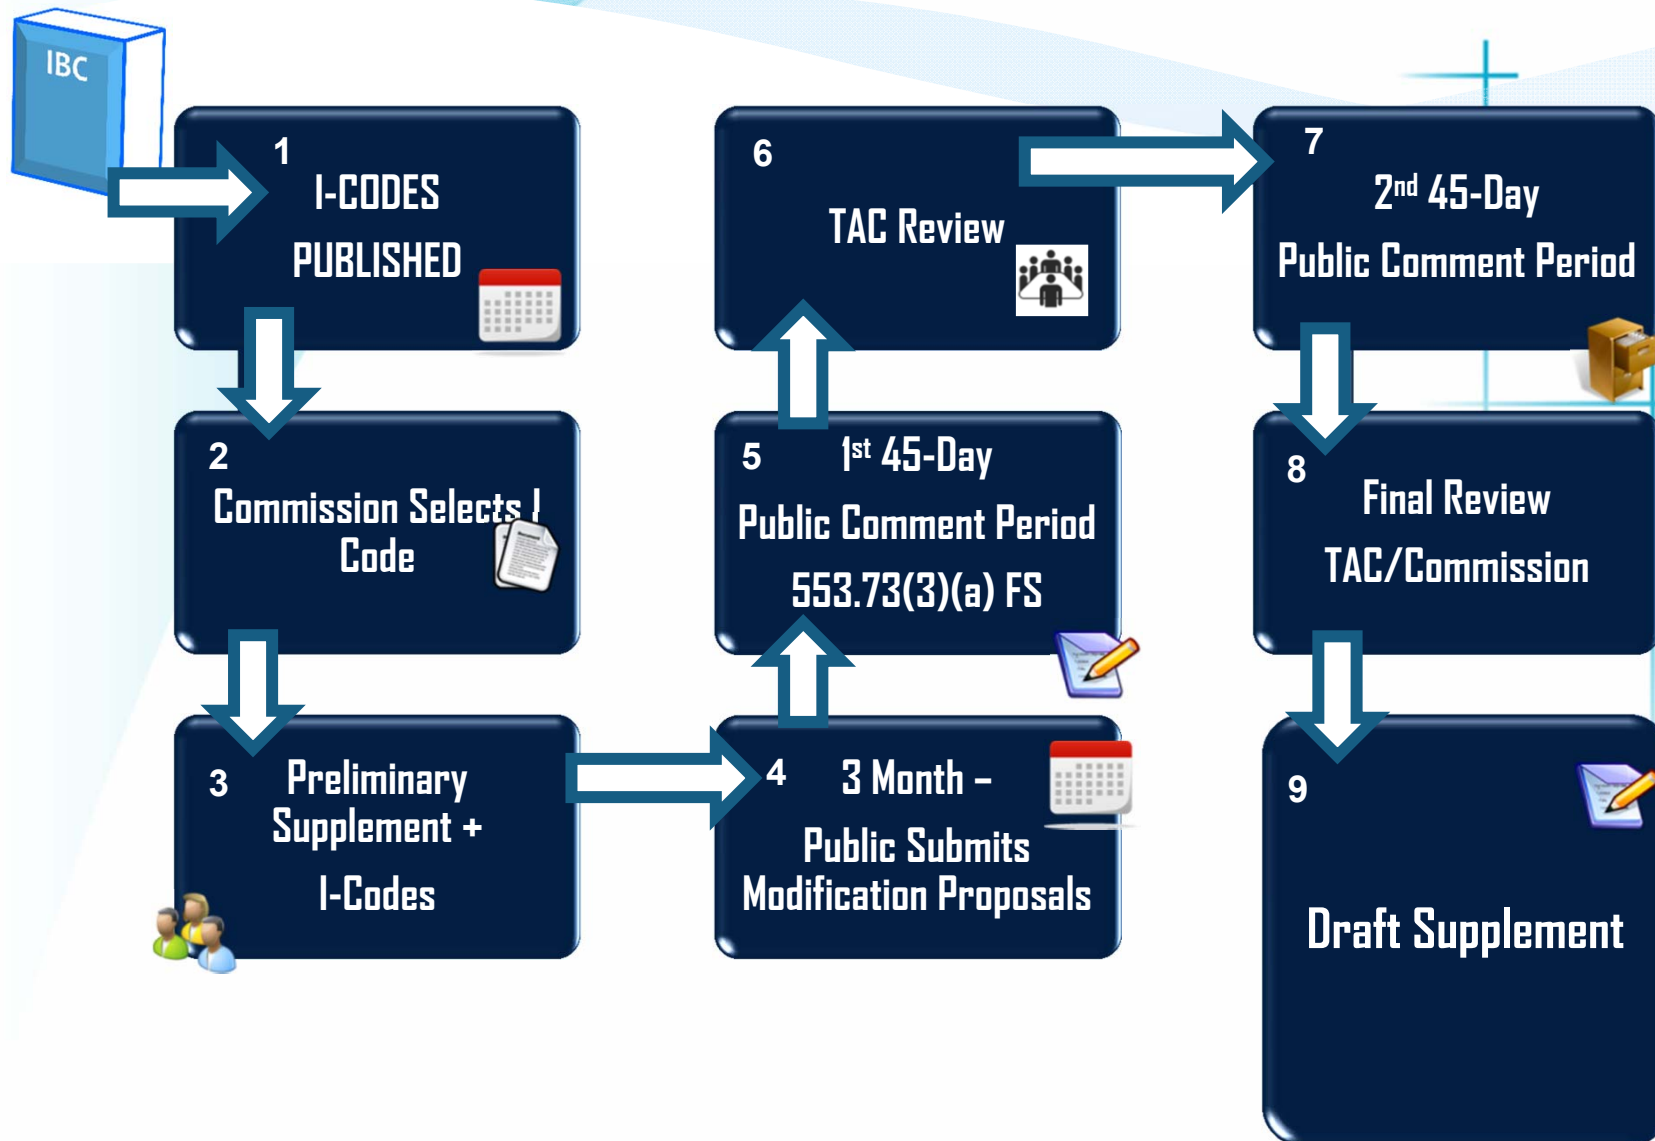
IBC

1
I-CODES
PUBLISHED

2
Commission Selects I Code

3
Preliminary Supplement + I-Codes

4
3 Month –
Public Submits Modification Proposals

5
1$^{st}$ 45-Day
Public Comment Period
553.73(3)(a) FS

6
TAC Review

7
2$^{nd}$ 45-Day
Public Comment Period

8
Final Review
TAC/Commission

9
Draft Supplement